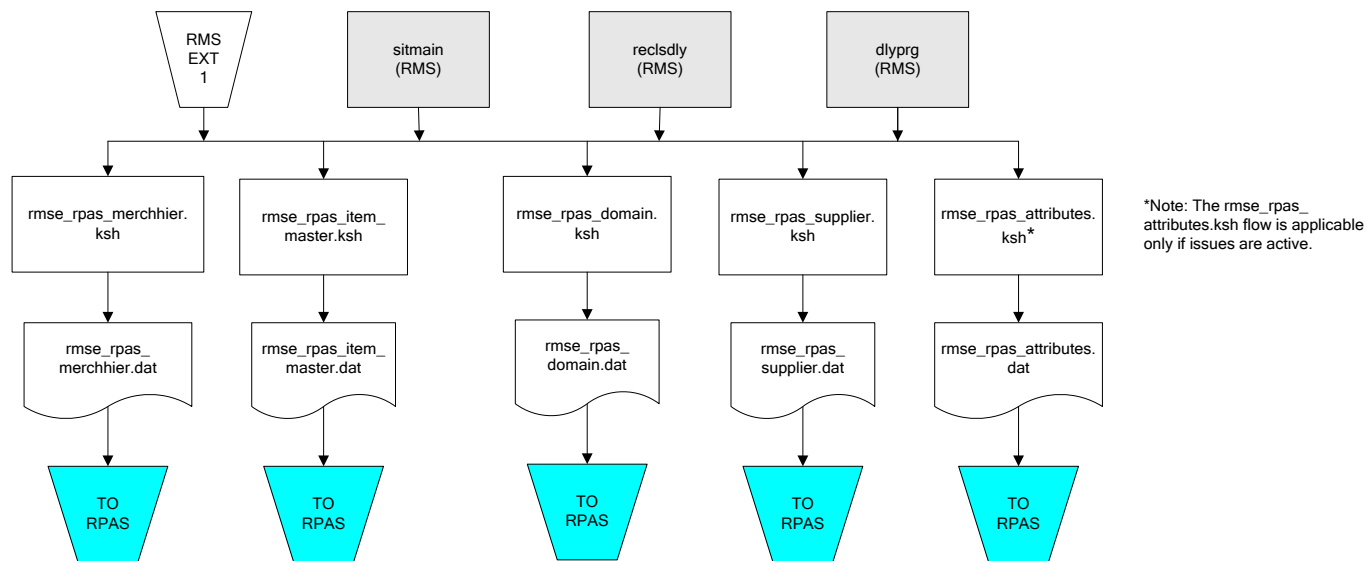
RMS EXT 1

sitmain (RMS)

reclsdly (RMS)

dlyprg (RMS)

rmse_rpas_merchhier.ksh

rmse_rpas_item_master.ksh

rmse_rpas_domain.ksh

rmse_rpas_supplier.ksh

rmse_rpas_attributes.ksh*

*Note: The rmse_rpas_attributes.ksh flow is applicable only if issues are active.

rmse_rpas_merchhier.dat

rmse_rpas_item_master.dat

rmse_rpas_domain.dat

rmse_rpas_supplier.dat

rmse_rpas_attributes.dat

TO RPAS

TO RPAS

TO RPAS

TO RPAS

TO RPAS